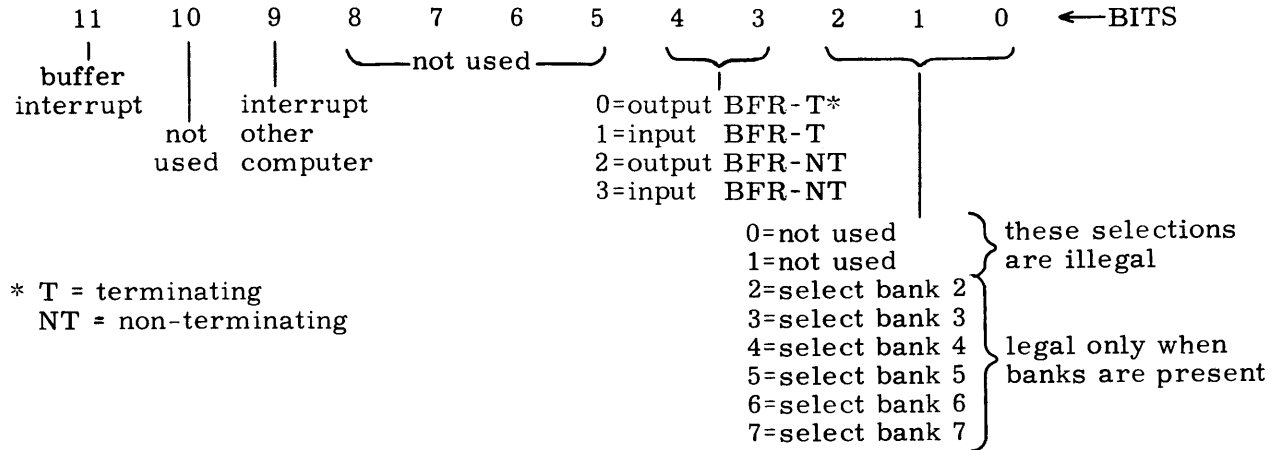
11 10 9 8 7 6 5 4 3 2 1 0 ←BITS

buffer interrupt

not used

interrupt other computer

not used

0=output BFR-T*
1=input BFR-T
2=output BFR-NT
3=input BFR-NT

0=not used
1=not used
these selections are illegal

2=select bank 2
3=select bank 3
4=select bank 4
5=select bank 5
6=select bank 6
7=select bank 7
legal only when banks are present

* T = terminating
NT = non-terminating